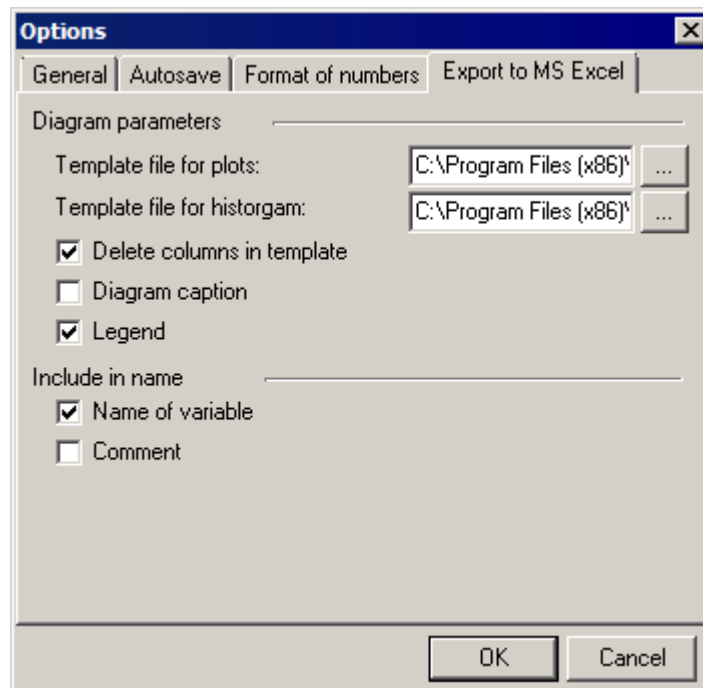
Options

General | Autosave | Format of numbers | Export to MS Excel

Diagram parameters

Template file for plots: C:\Program Files (x86)\ ...

Template file for historgam: C:\Program Files (x86)\ ...

Delete columns in template

Diagram caption

Legend

Include in name

Name of variable

Comment

OK Cancel